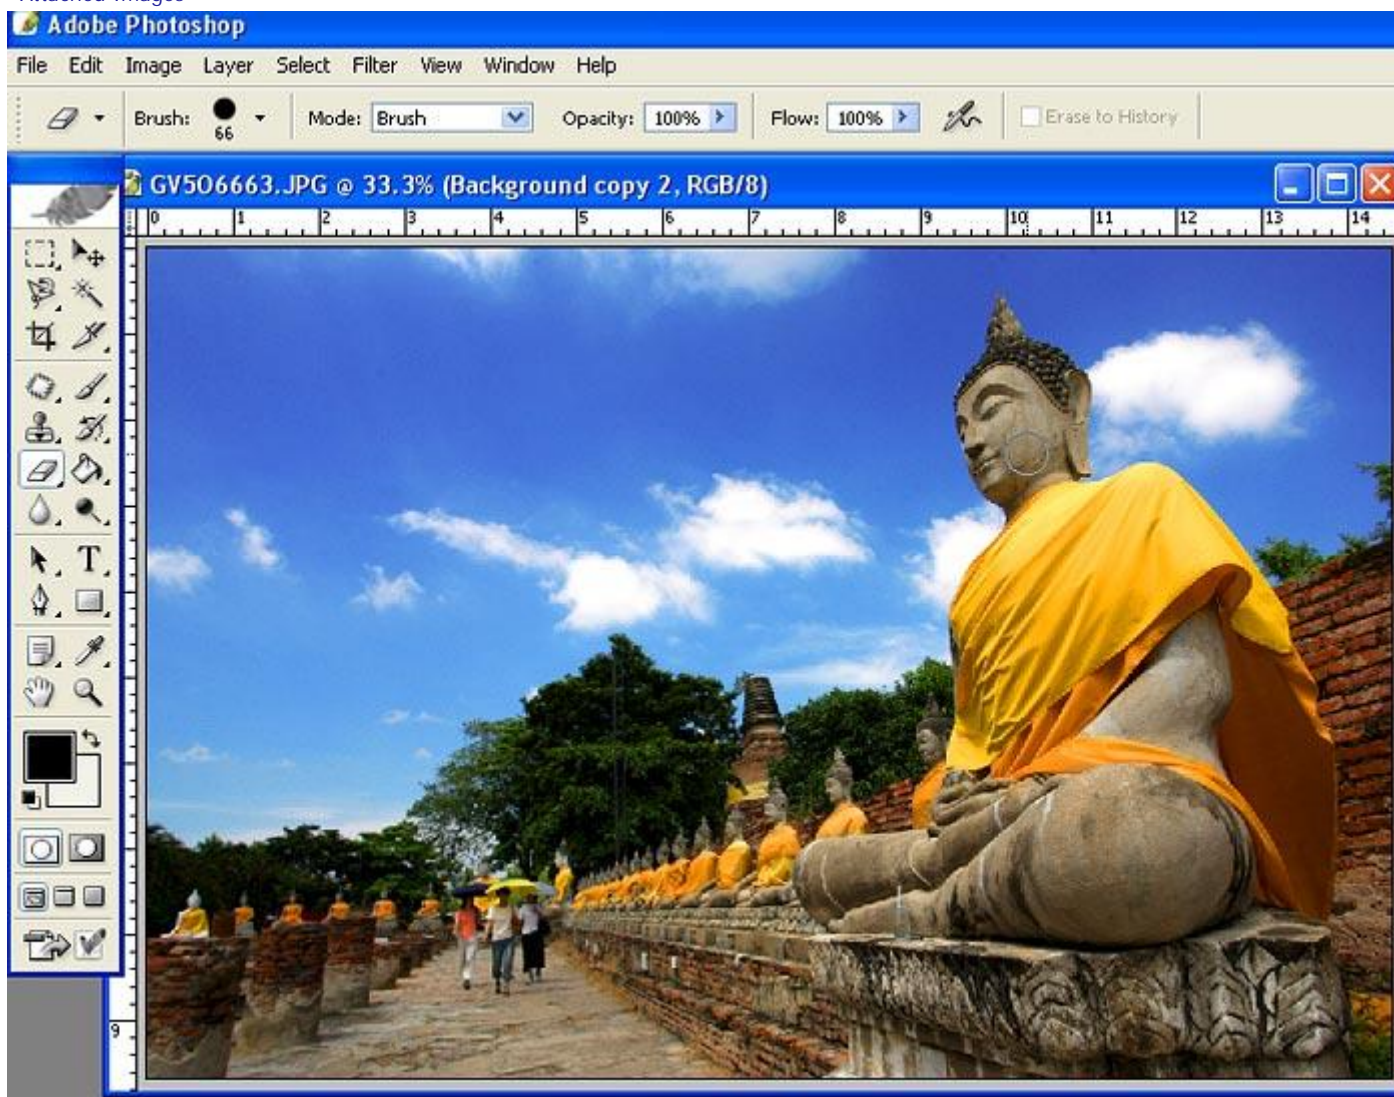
Adobe Photoshop
File Edit Image Layer Select Filter View Window Help
Brush: 66 Mode: Brush Opacity: 100% Flow: 100% Erase to History
GV506663.JPG @ 33.3% (Background copy 2, RGB/8)
0 1 2 3 4 5 6 7 8 9 10 11 12 13 14
T
9